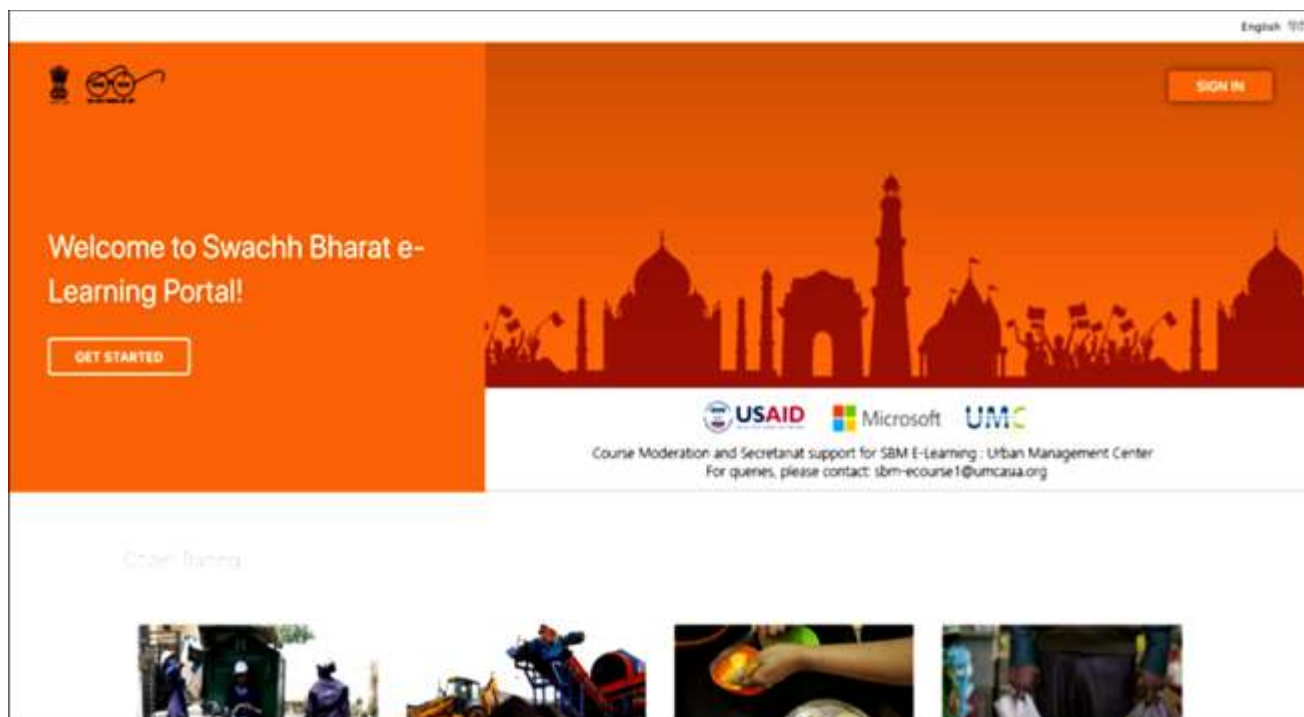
English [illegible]

SIGN IN

Welcome to Swachh Bharat e-Learning Portal!

GET STARTED

USAID Microsoft UMC

Course Moderation and Secretariat support for SBM E-Learning : Urban Management Center
For queries, please contact: sbm-ecourse1@umcasia.org

Citizen Training